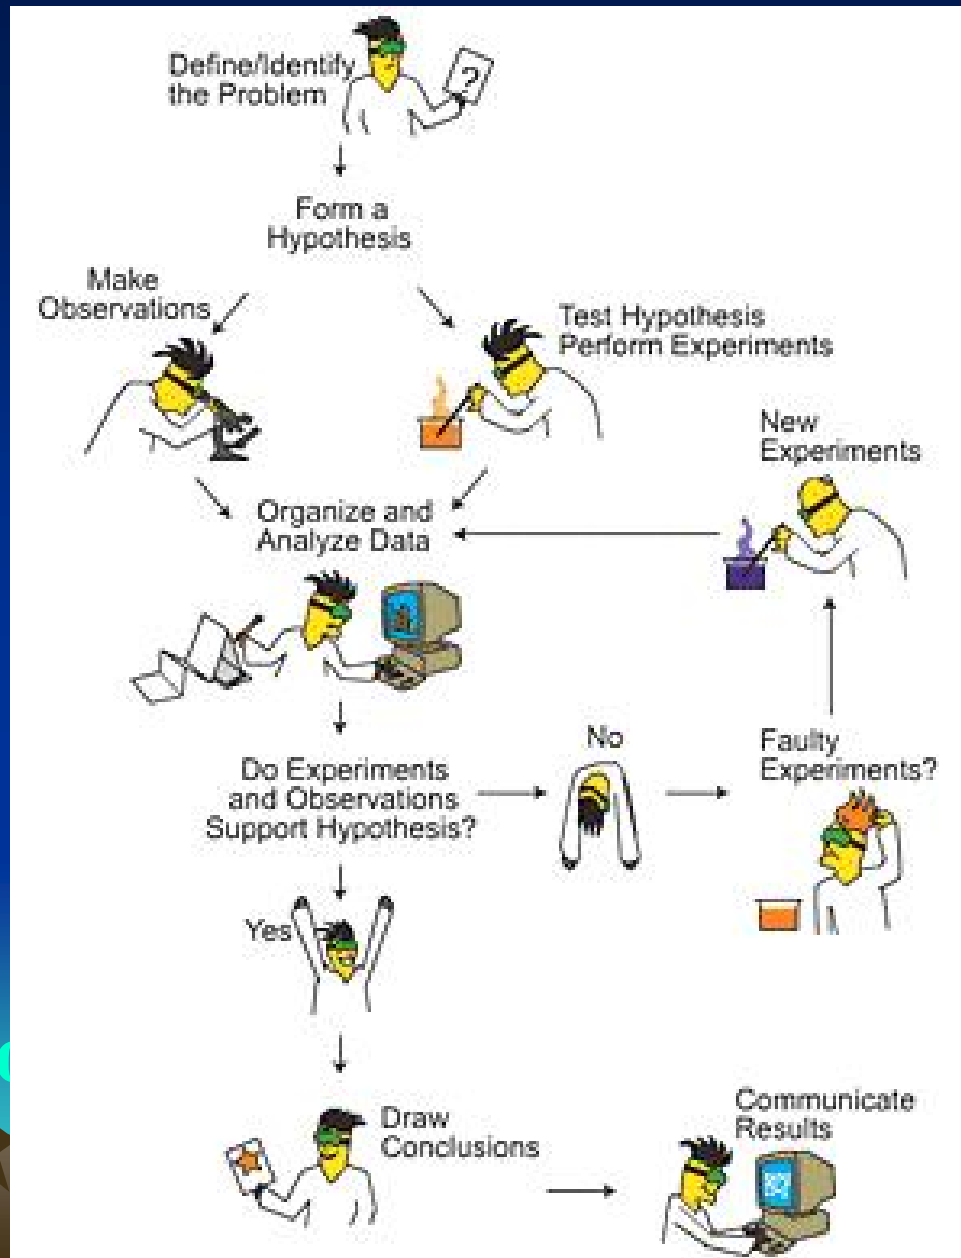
Define/Identify the Problem

?

Form a Hypothesis

Make Observations

Test Hypothesis Perform Experiments

New Experiments

Organize and Analyze Data

Do Experiments and Observations Support Hypothesis?

No

Faulty Experiments?

Yes

Draw Conclusions

Communicate Results